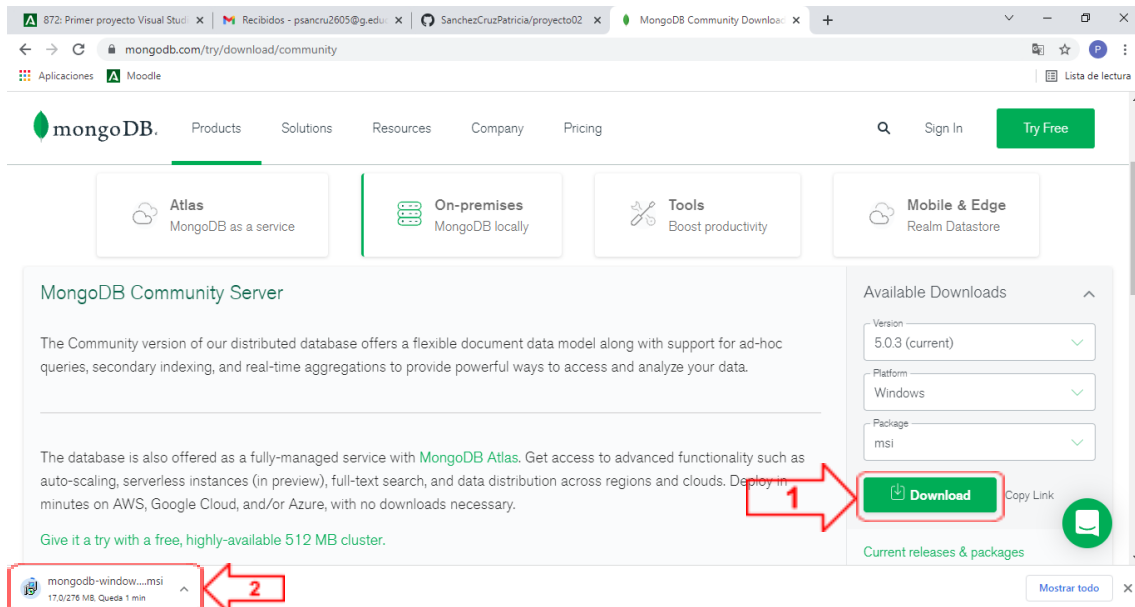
872: Primer proyecto Visual Stud ×
Recibidos - psancru2605@g.educ ×
SanchezCruzPatricia/proyecto02 ×
MongoDB Community Downloa ×
+

mongodb.com/try/download/community

Aplicaciones
Moodle
Lista de lectura

mongoDB.
Products
Solutions
Resources
Company
Pricing
Sign In
Try Free

Atlas
MongoDB as a service

On-premises
MongoDB locally

Tools
Boost productivity

Mobile & Edge
Realm Datastore

MongoDB Community Server

The Community version of our distributed database offers a flexible document data model along with support for ad-hoc queries, secondary indexing, and real-time aggregations to provide powerful ways to access and analyze your data.

The database is also offered as a fully-managed service with MongoDB Atlas. Get access to advanced functionality such as auto-scaling, serverless instances (in preview), full-text search, and data distribution across regions and clouds. Deploy in minutes on AWS, Google Cloud, and/or Azure, with no downloads necessary.

Give it a try with a free, highly-available 512 MB cluster.

Available Downloads

Version
5.0.3 (current)

Platform
Windows

Package
msi

1

Download
Copy Link

Current releases & packages

mongodb-window....msi
17,0/276 MB, Queda 1 min

2

Mostrar todo
×